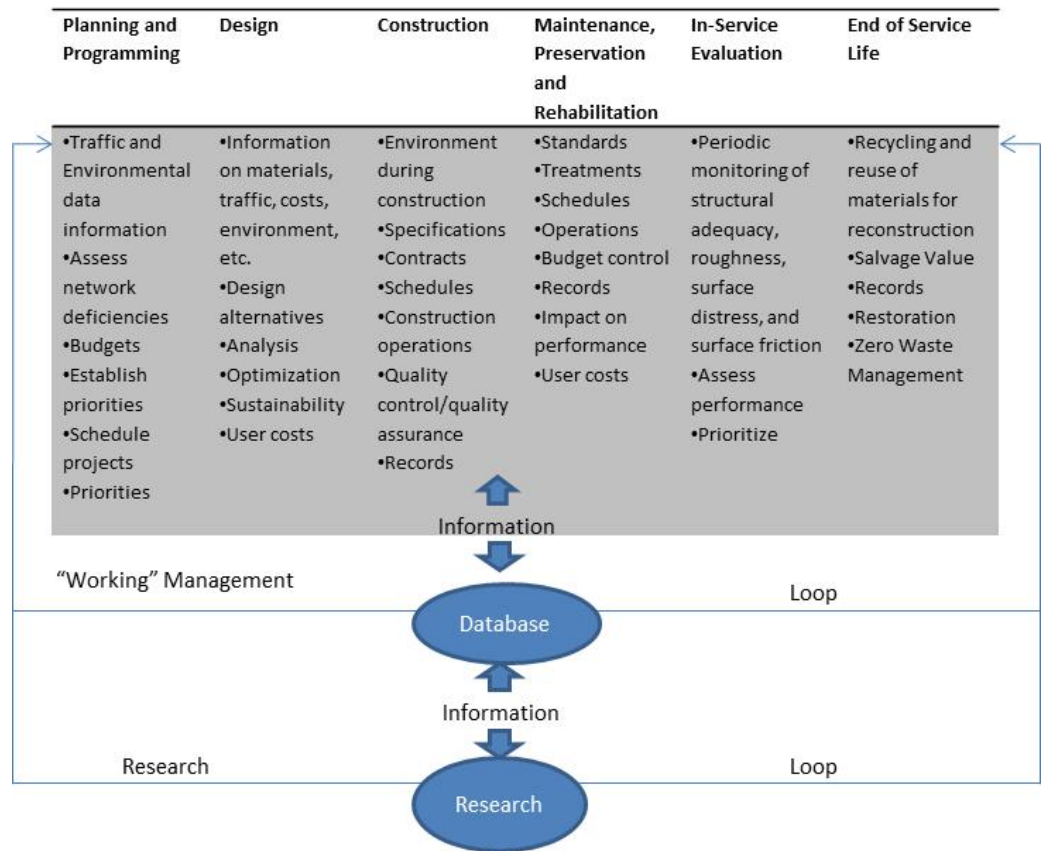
| Planning and Programming | Design | Construction | Maintenance, Preservation and Rehabilitation | In-Service Evaluation | End of Service Life |
|---|---|---|---|---|---|
| •Traffic and Environmental data information •Assess network deficiencies •Budgets •Establish priorities •Schedule projects •Priorities | •Information on materials, traffic, costs, environment, etc. •Design alternatives •Analysis •Optimization •Sustainability •User costs | •Environment during construction •Specifications •Contracts •Schedules •Construction operations •Quality control/quality assurance •Records | •Standards •Treatments •Schedules •Operations •Budget control •Records •Impact on performance •User costs | •Periodic monitoring of structural adequacy, roughness, surface distress, and surface friction •Assess performance •Prioritize | •Recycling and reuse of materials for reconstruction •Salvage Value •Records •Restoration •Zero Waste Management |

Information

"Working" Management

Loop

Database

Information

Research

Loop

Research